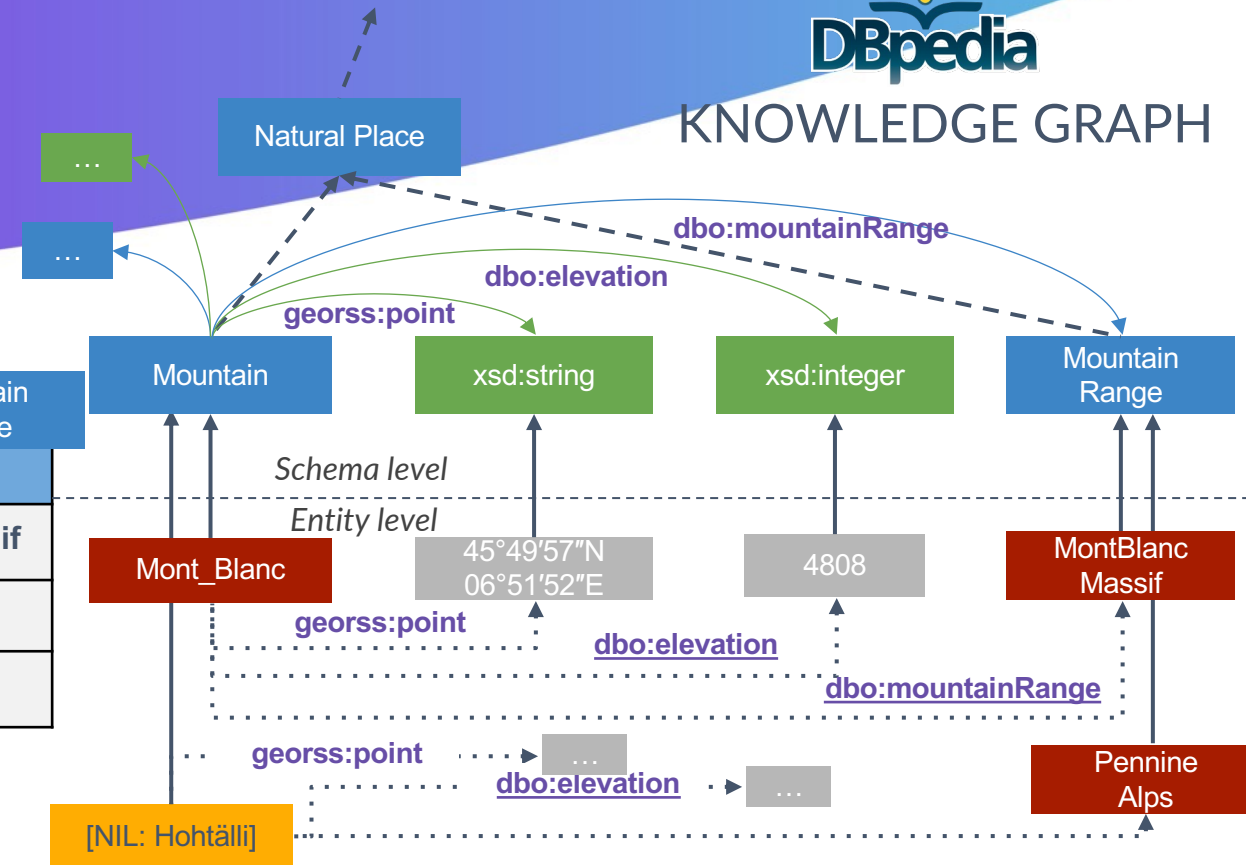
DBpedia
KNOWLEDGE GRAPH

Natural Place
…
…
dbo:mountainRange
dbo:elevation
georss:point
ain
e
Mountain
xsd:string
xsd:integer
Mountain Range
Schema level
Entity level
if
Mont_Blanc
45°49′57″N 06°51′52″E
4808
MontBlanc Massif
georss:point
dbo:elevation
dbo:mountainRange
georss:point
…
dbo:elevation
…
Pennine Alps
[NIL: Hohtälli]